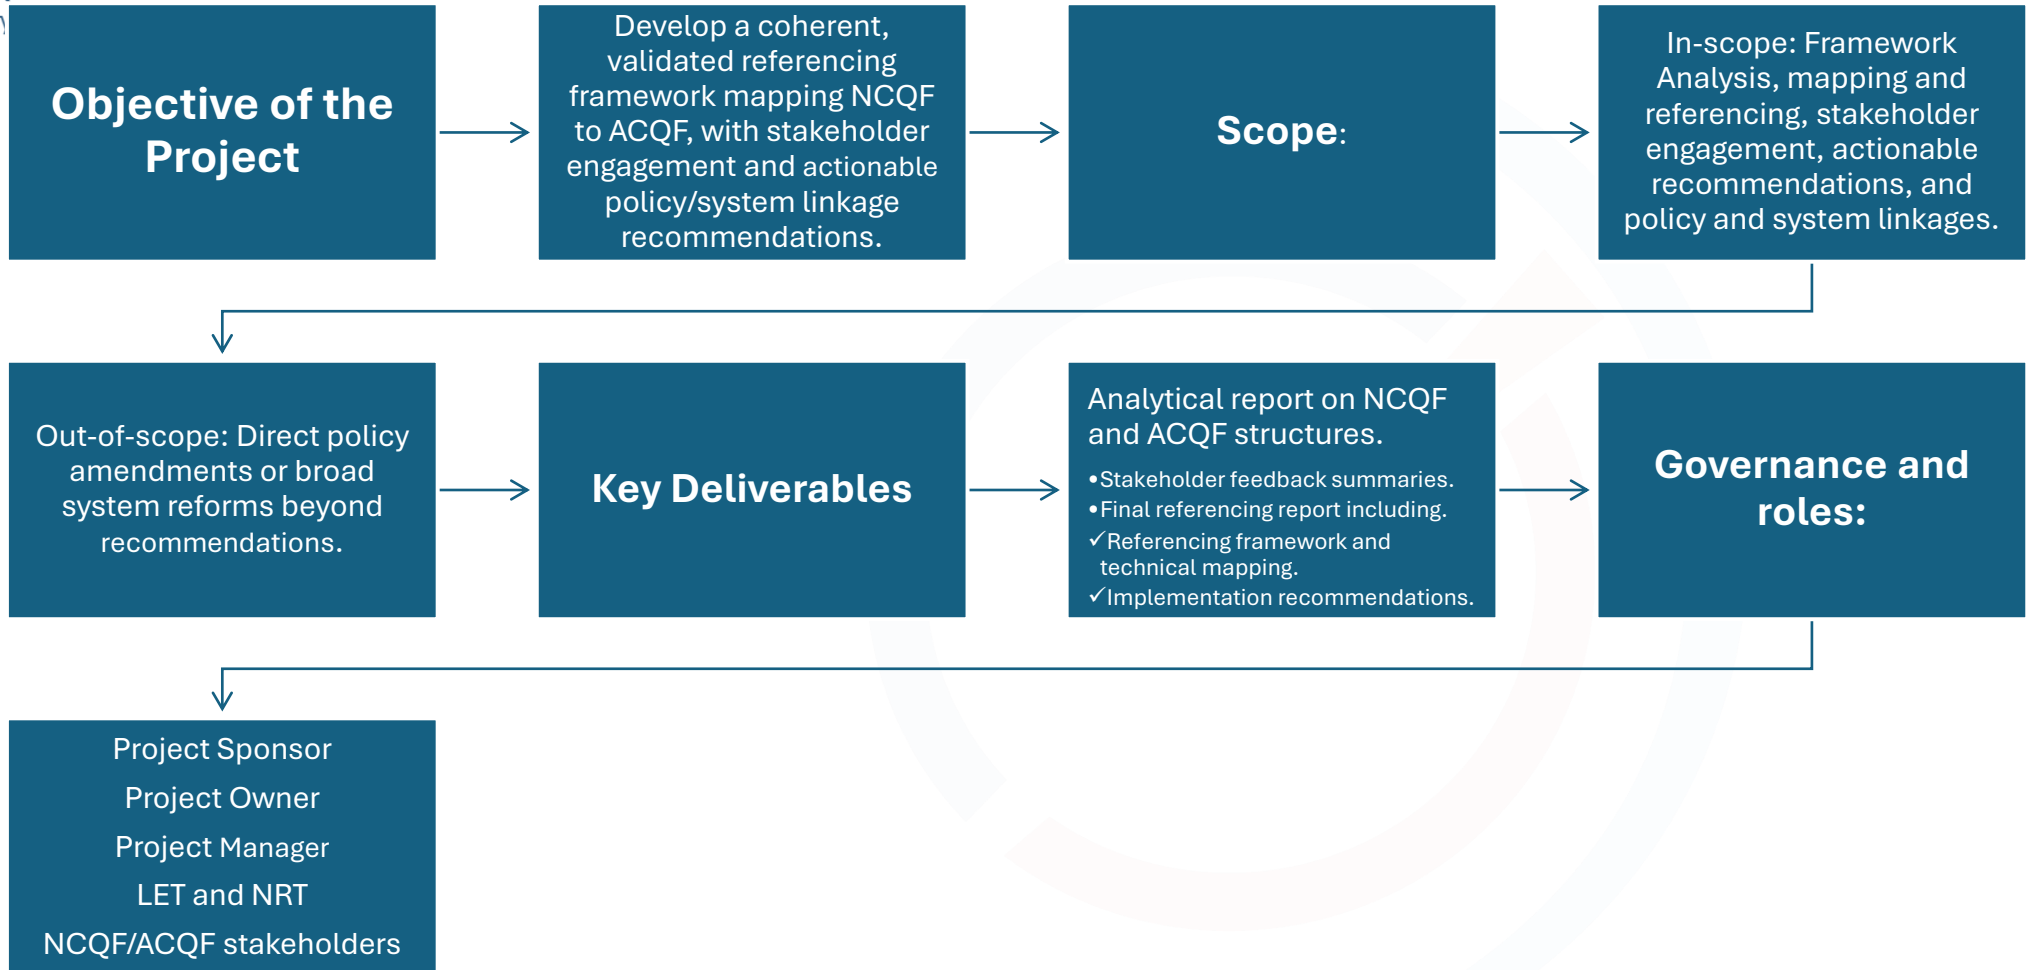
Objective of the Project

Develop a coherent, validated referencing framework mapping NCQF to ACQF, with stakeholder engagement and actionable policy/system linkage recommendations.

Scope:

In-scope: Framework Analysis, mapping and referencing, stakeholder engagement, actionable recommendations, and policy and system linkages.

Out-of-scope: Direct policy amendments or broad system reforms beyond recommendations.

Key Deliverables

Analytical report on NCQF and ACQF structures.

•Stakeholder feedback summaries.
•Final referencing report including.
✓Referencing framework and technical mapping.
✓Implementation recommendations.

Governance and roles:

Project Sponsor
Project Owner
Project Manager
LET and NRT
NCQF/ACQF stakeholders